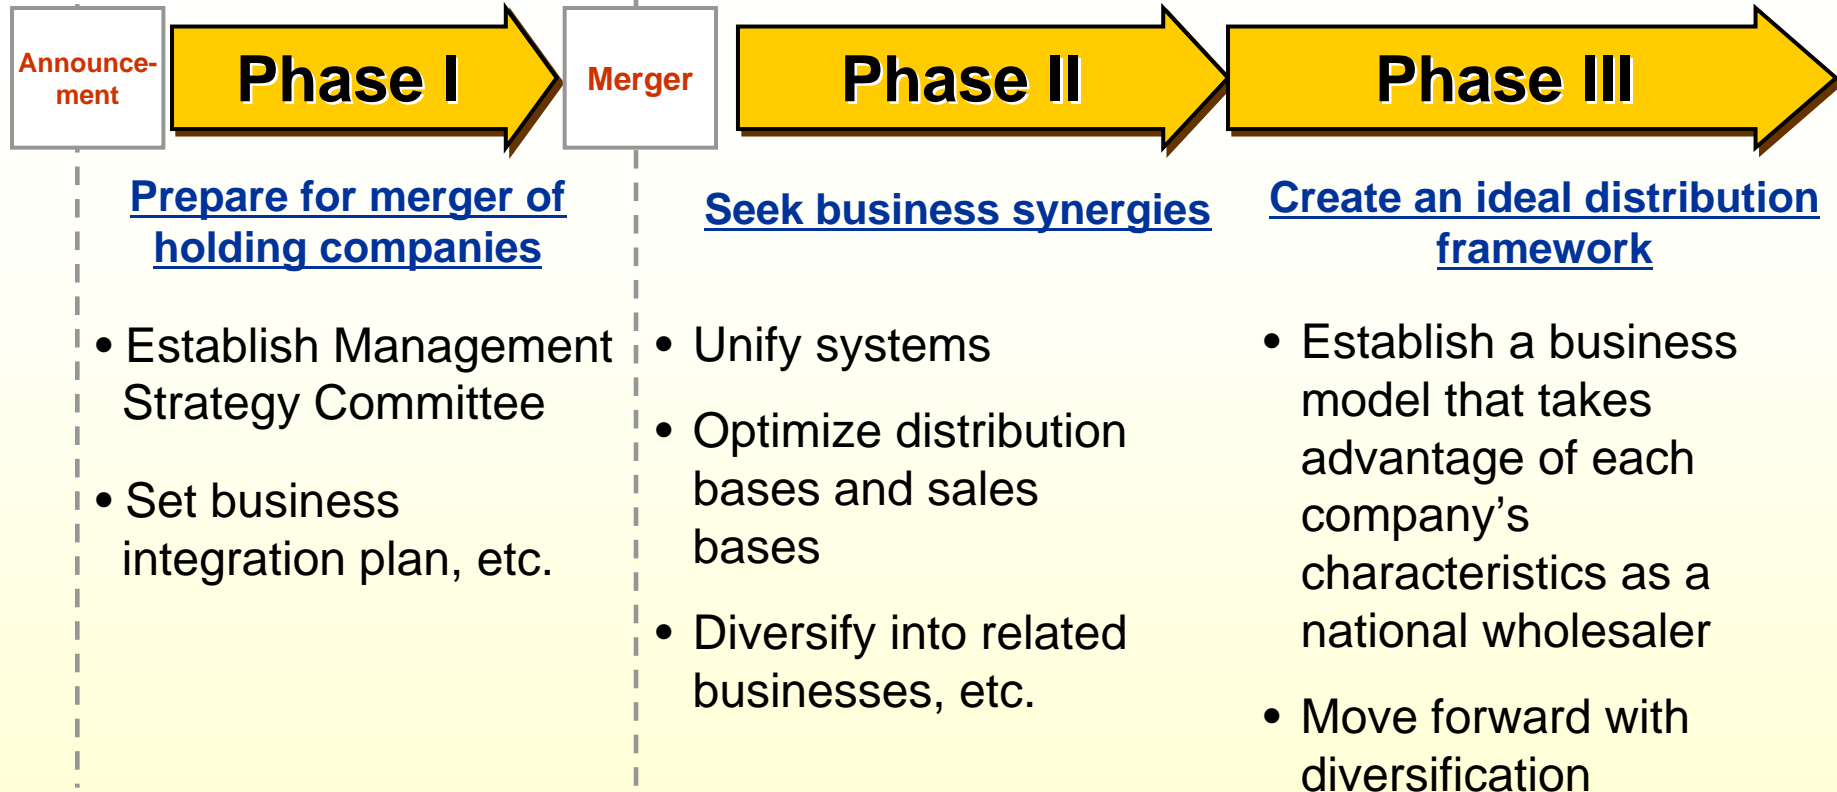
Announcement

Phase I

Merger

Phase II

Phase III

Prepare for merger of holding companies

• Establish Management Strategy Committee

• Set business integration plan, etc.

Seek business synergies

• Unify systems

• Optimize distribution bases and sales bases

• Diversify into related businesses, etc.

Create an ideal distribution framework

• Establish a business model that takes advantage of each company's characteristics as a national wholesaler

• Move forward with diversification